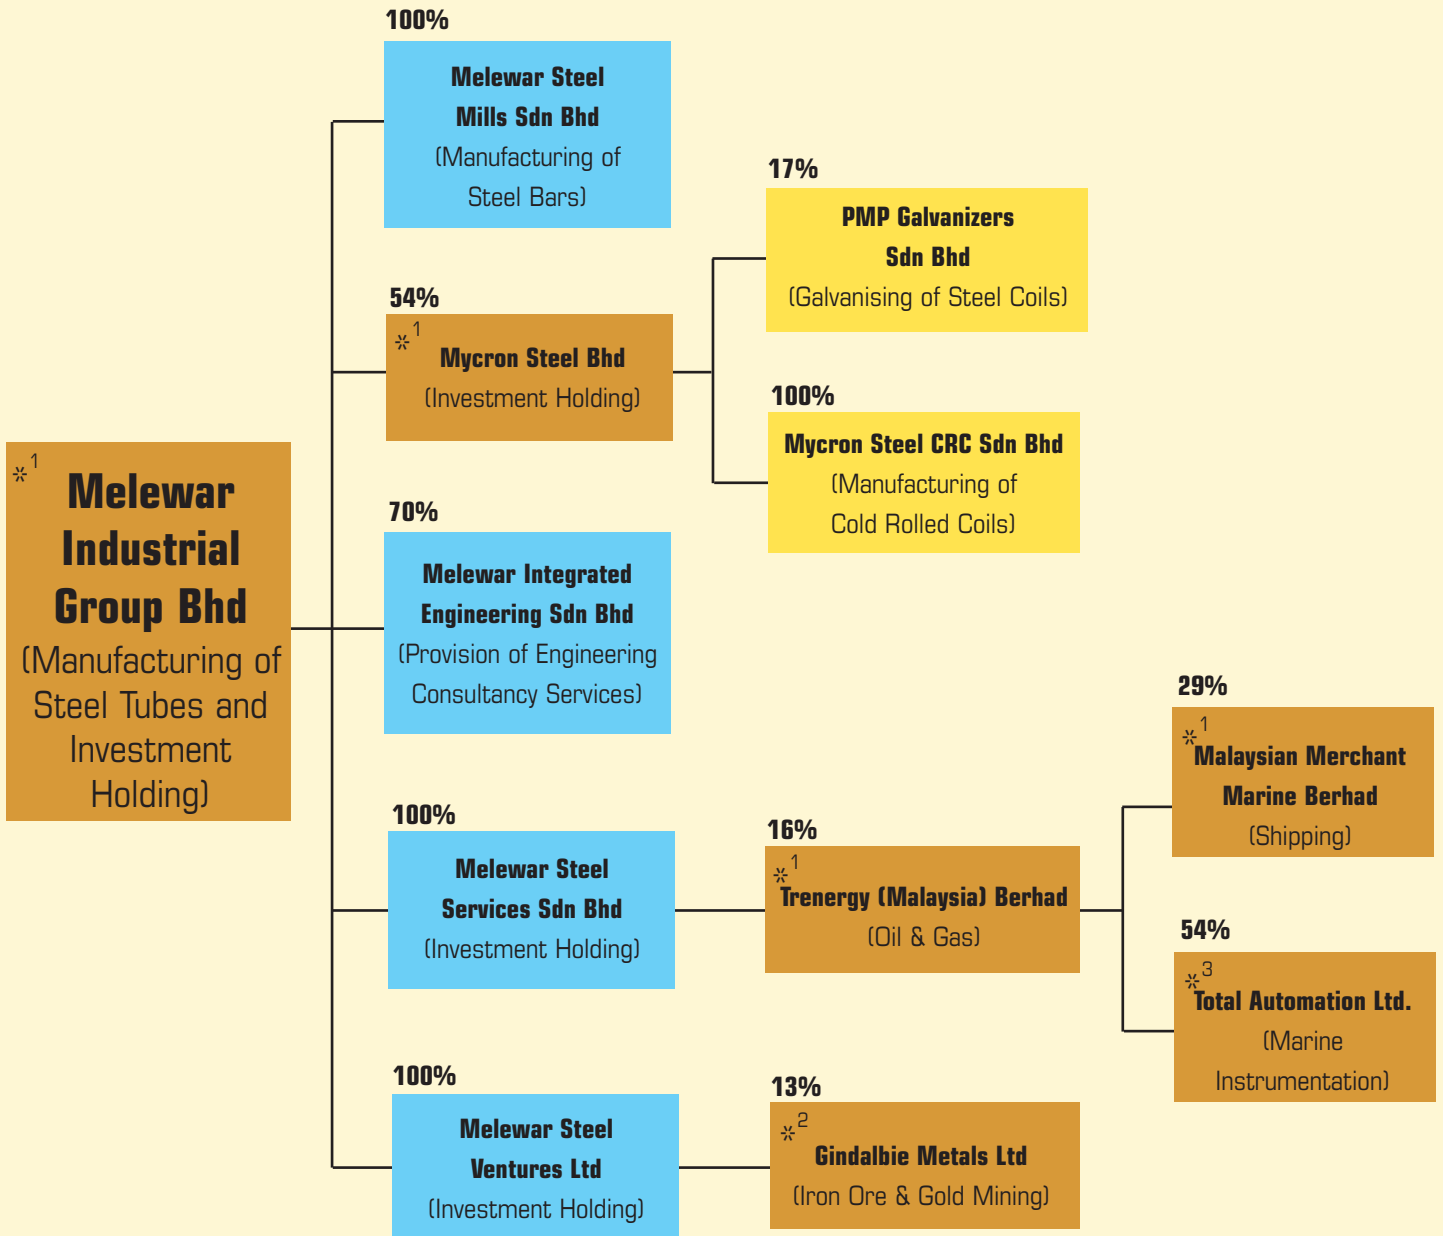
$*^1$ Melewar Industrial Group Bhd (Manufacturing of Steel Tubes and Investment Holding)

100%
Melewar Steel Mills Sdn Bhd (Manufacturing of Steel Bars)

54%
$*^1$ Mycron Steel Bhd (Investment Holding)

17%
PMP Galvanizers Sdn Bhd (Galvanising of Steel Coils)

100%
Mycron Steel CRC Sdn Bhd (Manufacturing of Cold Rolled Coils)

70%
Melewar Integrated Engineering Sdn Bhd (Provision of Engineering Consultancy Services)

100%
Melewar Steel Services Sdn Bhd (Investment Holding)

16%
$*^1$ Trenergy (Malaysia) Berhad (Oil & Gas)

29%
$*^1$ Malaysian Merchant Marine Berhad (Shipping)

54%
$*^3$ Total Automation Ltd. (Marine Instrumentation)

100%
Melewar Steel Ventures Ltd (Investment Holding)

13%
$*^2$ Gindalbie Metals Ltd (Iron Ore & Gold Mining)